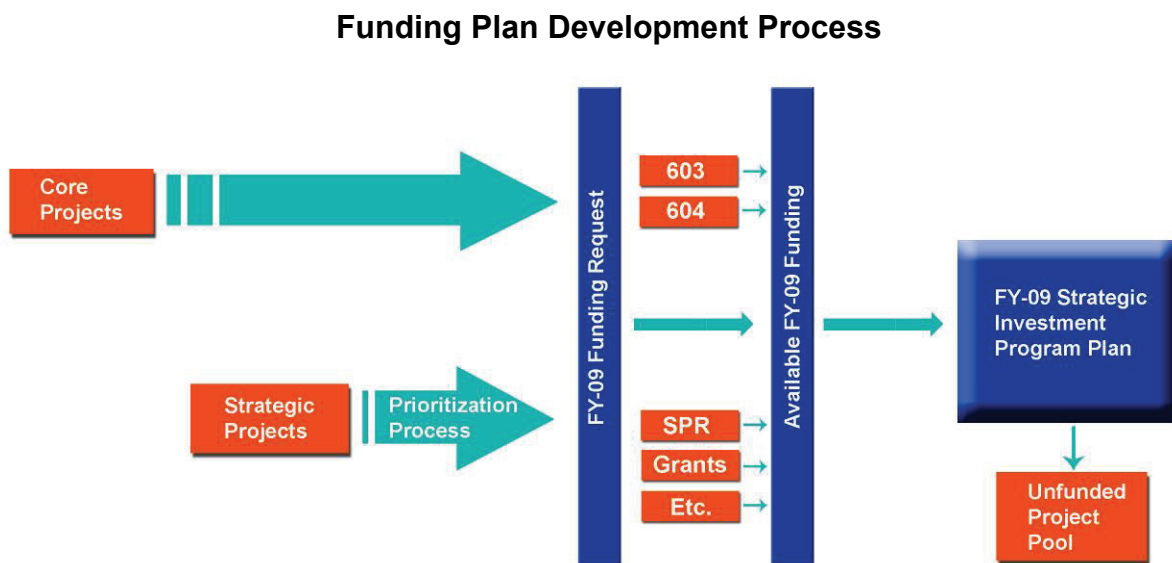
Funding Plan Development Process

Core Projects

Strategic Projects

Prioritization Process

FY-09 Funding Request

603

604

SPR

Grants

Etc.

Available FY-09 Funding

FY-09 Strategic Investment Program Plan

Unfunded Project Pool